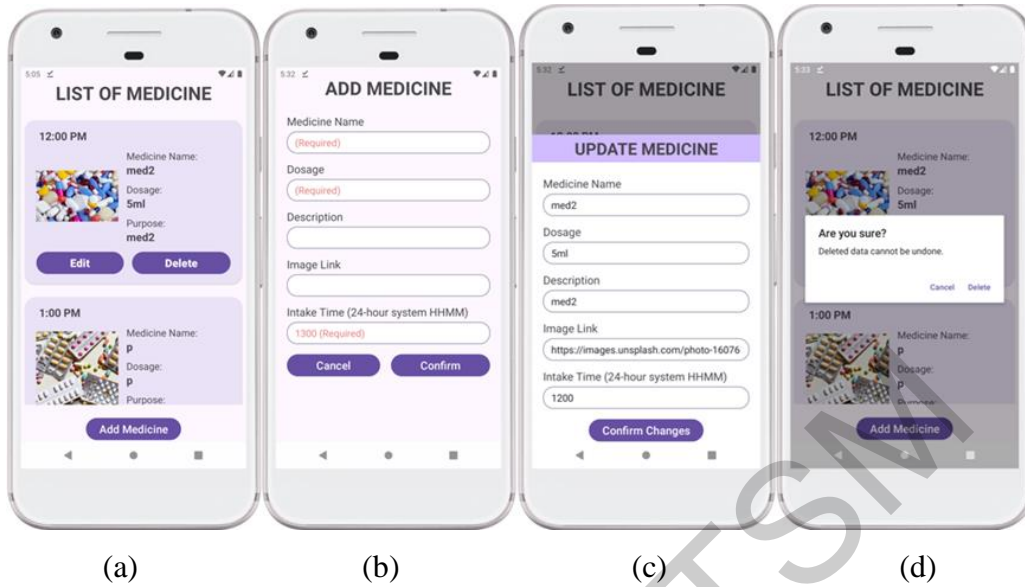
5:05

LIST OF MEDICINE

12:00 PM

Medicine Name:
med2
Dosage:
5ml
Purpose:
med2

Edit Delete

1:00 PM

Medicine Name:
p
Dosage:
p
Purpose:

Add Medicine

5:32

ADD MEDICINE

Medicine Name
(Required)
Dosage
(Required)
Description

Image Link

Intake Time (24-hour system HHMM)
1300 (Required)

Cancel Confirm

5:32

LIST OF MEDICINE

UPDATE MEDICINE

Medicine Name
med2
Dosage
5ml
Description
med2
Image Link
https://images.unsplash.com/photo-16076
Intake Time (24-hour system HHMM)
1200

Confirm Changes

5:33

LIST OF MEDICINE

12:00 PM

Medicine Name:
med2
Dosage:
5ml

Are you sure?
Deleted data cannot be undone.

Cancel Delete

1:00 PM

Medicine Name:
p
Dosage:
p

Add Medicine

(a) (b) (c) (d)

UTSM